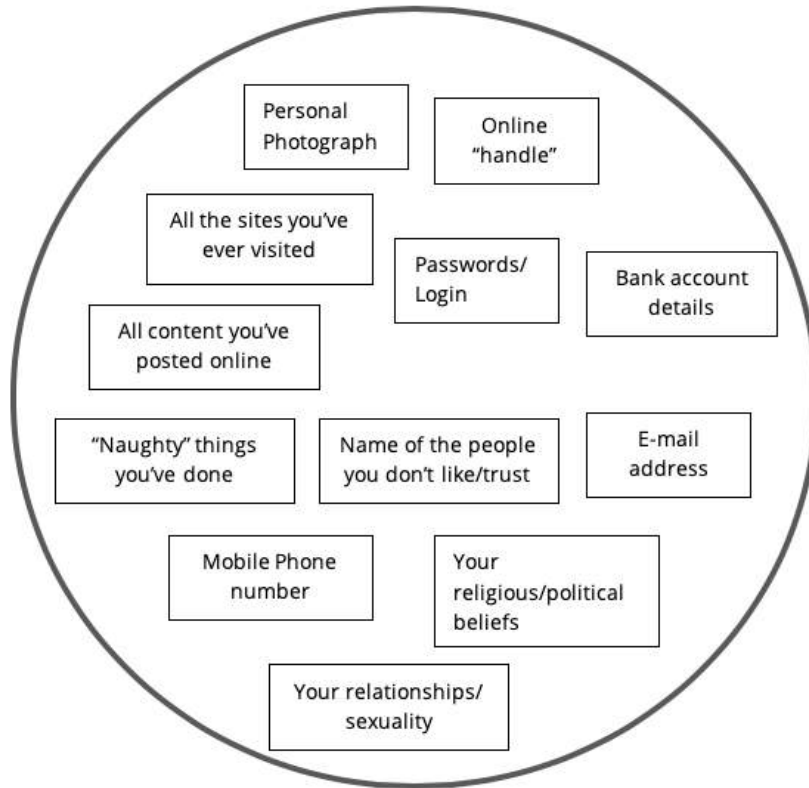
Personal Photograph

Online "handle"

All the sites you've ever visited

Passwords/ Login

Bank account details

All content you've posted online

"Naughty" things you've done

Name of the people you don't like/trust

E-mail address

Mobile Phone number

Your religious/political beliefs

Your relationships/ sexuality